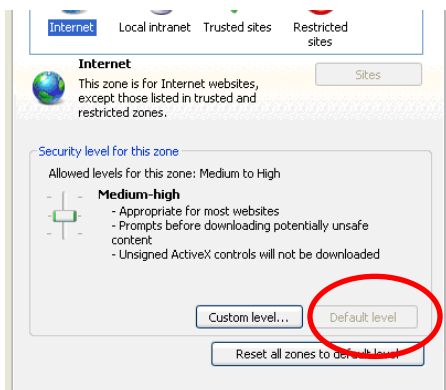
Internet Local intranet Trusted sites Restricted sites

Internet
This zone is for Internet websites, except those listed in trusted and restricted zones.

Sites

Security level for this zone
Allowed levels for this zone: Medium to High

Medium-high
- Appropriate for most websites
- Prompts before downloading potentially unsafe content
- Unsigned ActiveX controls will not be downloaded

Custom level... Default level

Reset all zones to default level